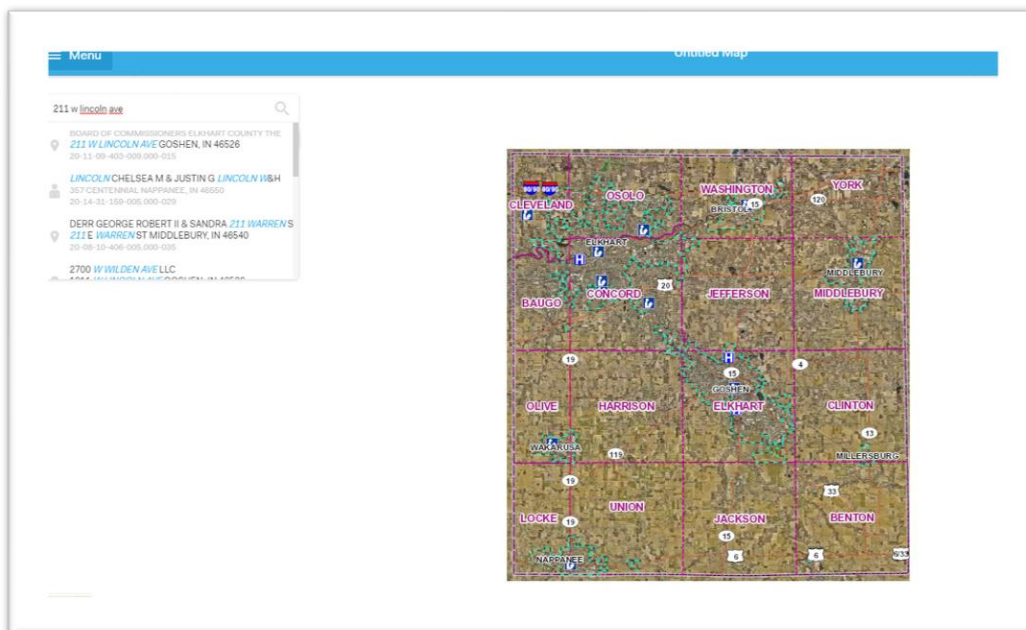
Menu

Untitled Map

211 w lincoln ave

BOARD OF COMMISSIONERS ELKHART COUNTY THE 211 W LINCOLN AVE GOSHEN, IN 46526
20-11-09-403-009.000-015

LINCOLN CHELSEA M & JUSTIN G LINCOLN W&H
357 CENTENNIAL NAPPANEE, IN 46550
20-14-31-159-005.000-029

DERR GEORGE ROBERT II & SANDRA 211 WARREN S 211 E WARREN ST MIDDLEBURY, IN 46540
20-08-10-406-005.000-035

2700 W WILDEN AVE LLC
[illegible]

80/90 80/90
CLEVELAND
OSOLO
WASHINGTON
BRISTOL
15
YORK
120
ELKHART
MIDDLEBURY
20
BAUGO
CONCORD
JEFFERSON
MIDDLEBURY
19
15
4
GOSHEN
OLIVE
HARRISON
ELKHART
CLINTON
13
WAKARUSA
119
MILLERSBURG
19
33
LOCKE
19
UNION
JACKSON
BENTON
15
6
6
6/33
NAPPANEE